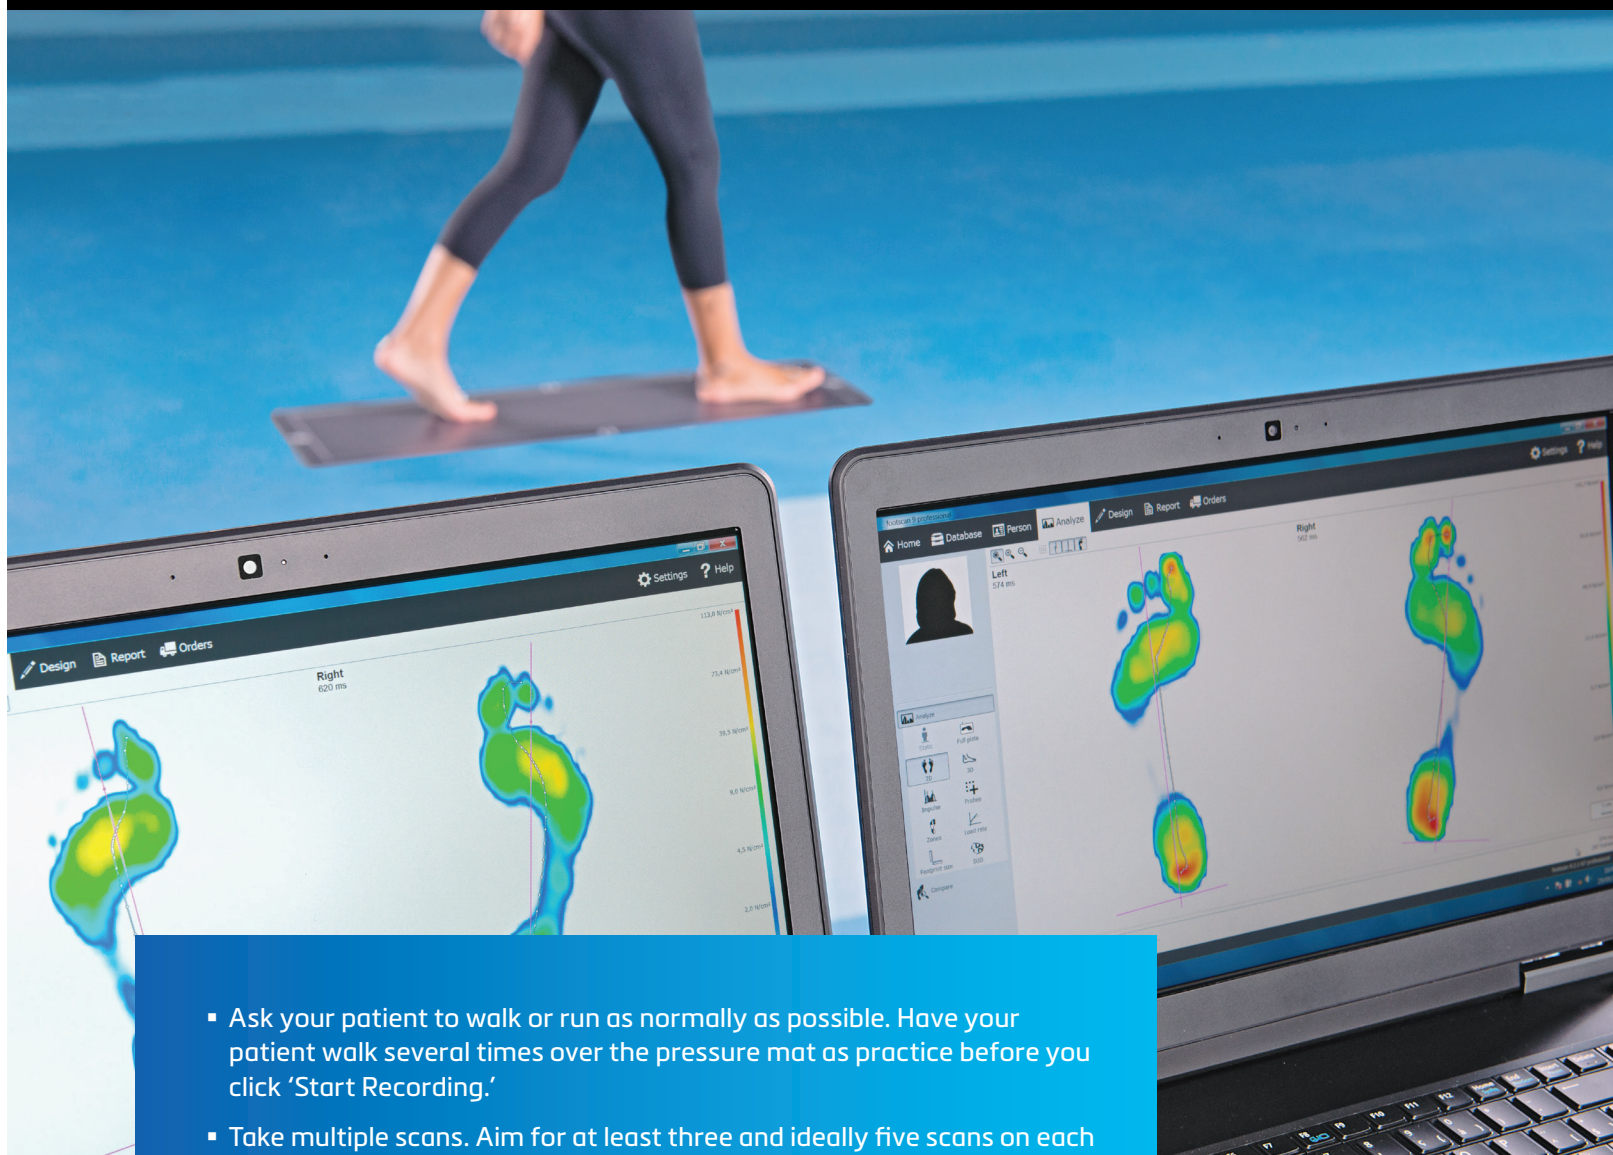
Settings ? Help

Design Report Orders

Right
620 ms

113,8 N/cm²

73,4 N/cm²

39,5 N/cm²

9,0 N/cm²

4,5 N/cm²

2,0 N/cm²

footscan 9 professional

Settings ? Help

Home Database Person Analyze Design Report Orders

Left
574 ms

Right
562 ms

Analyze

Compare

▪ Ask your patient to walk or run as normally as possible. Have your patient walk several times over the pressure mat as practice before you click ‘Start Recording.’

▪ Take multiple scans. Aim for at least three and ideally five scans on each